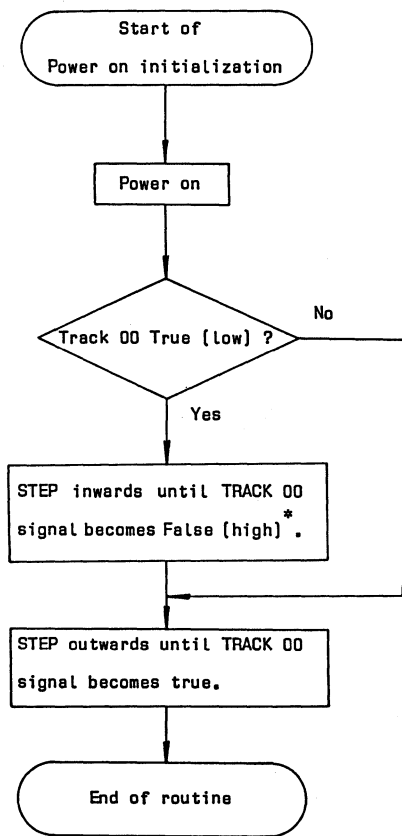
Start of
Power on initialization

Power on

Track 00 True (low) ?

No

Yes

STEP inwards until TRACK 00 signal becomes False (high)*.

STEP outwards until TRACK 00 signal becomes true.

End of routine